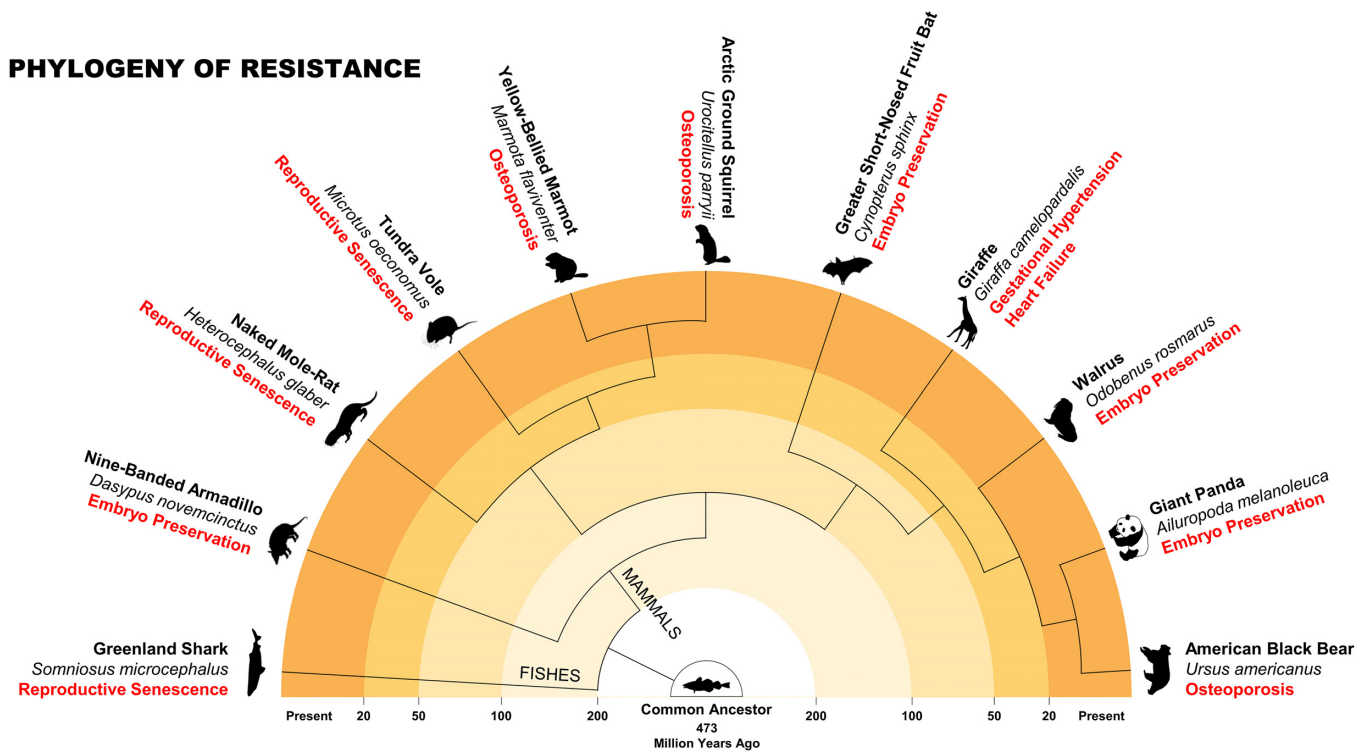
PHYLOGENY OF RESISTANCE

Greenland Shark
Somniosus microcephalus
Reproductive Senescence

Nine-Banded Armadillo
Dasypus novemcinctus
Embryo Preservation

Naked Mole-Rat
Heterocephalus glaber
Reproductive Senescence

Tundra Vole
Microtus oeconomus
Reproductive Senescence

Yellow-Bellied Marmot
Marmota flaviventer
Osteoporosis

Arctic Ground Squirrel
Urocitellus parryii
Osteoporosis

Greater Short-Nosed Fruit Bat
Cynopterus sphinx
Embryo Preservation

Giraffe
Giraffa camelopardalis
Gestational Hypertension
Heart Failure

Walrus
Odobenus rosmarus
Embryo Preservation

Giant Panda
Ailuropoda melanoleuca
Embryo Preservation

American Black Bear
Ursus americanus
Osteoporosis

MAMMALS
FISHES

Present 20 50 100 200 Common Ancestor 473 Million Years Ago 200 100 50 20 Present